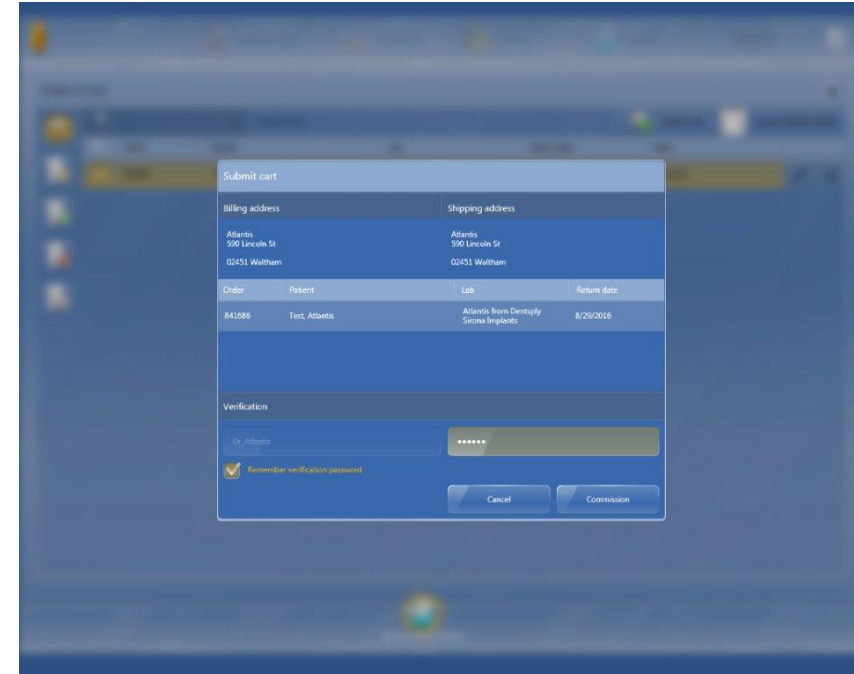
Submit cart

Billing address

Atlantis
590 Lincoln St

02451 Waltham

Shipping address

Atlantis
590 Lincoln St

02451 Waltham

| Order | Patient | Lab | Return date |
|---|---|---|---|
| 841686 | Test, Atlantis | Atlantis from Dentsply Sirona Implants | 8/29/2016 |

Verification

Dr. Atlantis

••••••

Remember verification password

Cancel

Commission